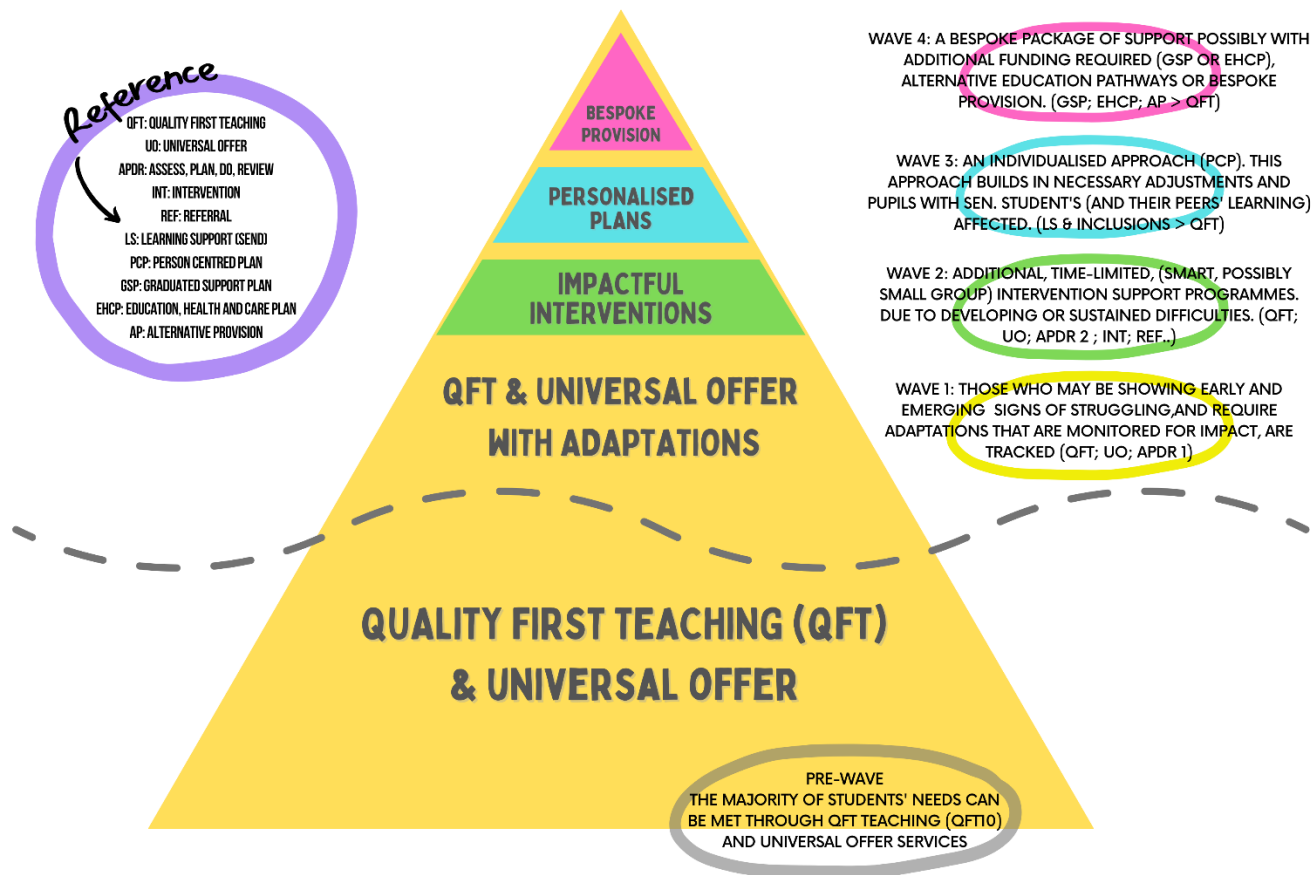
Reference

QFT: QUALITY FIRST TEACHING
UO: UNIVERSAL OFFER
APDR: ASSESS, PLAN, DO, REVIEW
INT: INTERVENTION
REF: REFERRAL
LS: LEARNING SUPPORT (SEND)
PCP: PERSON CENTRED PLAN
GSP: GRADUATED SUPPORT PLAN
EHCP: EDUCATION, HEALTH AND CARE PLAN
AP: ALTERNATIVE PROVISION

BESPOKE PROVISION

PERSONALISED PLANS

IMPACTFUL INTERVENTIONS

QFT & UNIVERSAL OFFER WITH ADAPTATIONS

QUALITY FIRST TEACHING (QFT) & UNIVERSAL OFFER

WAVE 4: A BESPOKE PACKAGE OF SUPPORT POSSIBLY WITH ADDITIONAL FUNDING REQUIRED (GSP OR EHCP), ALTERNATIVE EDUCATION PATHWAYS OR BESPOKE PROVISION. (GSP; EHCP; AP > QFT)

WAVE 3: AN INDIVIDUALISED APPROACH (PCP). THIS APPROACH BUILDS IN NECESSARY ADJUSTMENTS AND PUPILS WITH SEN. STUDENT'S (AND THEIR PEERS' LEARNING) AFFECTED. (LS & INCLUSIONS > QFT)

WAVE 2: ADDITIONAL, TIME-LIMITED, (SMART, POSSIBLY SMALL GROUP) INTERVENTION SUPPORT PROGRAMMES. DUE TO DEVELOPING OR SUSTAINED DIFFICULTIES. (QFT; UO; APDR 2 ; INT; REF..)

WAVE 1: THOSE WHO MAY BE SHOWING EARLY AND EMERGING SIGNS OF STRUGGLING,AND REQUIRE ADAPTATIONS THAT ARE MONITORED FOR IMPACT, ARE TRACKED (QFT; UO; APDR 1)

PRE-WAVE
THE MAJORITY OF STUDENTS' NEEDS CAN BE MET THROUGH QFT TEACHING (QFT10) AND UNIVERSAL OFFER SERVICES